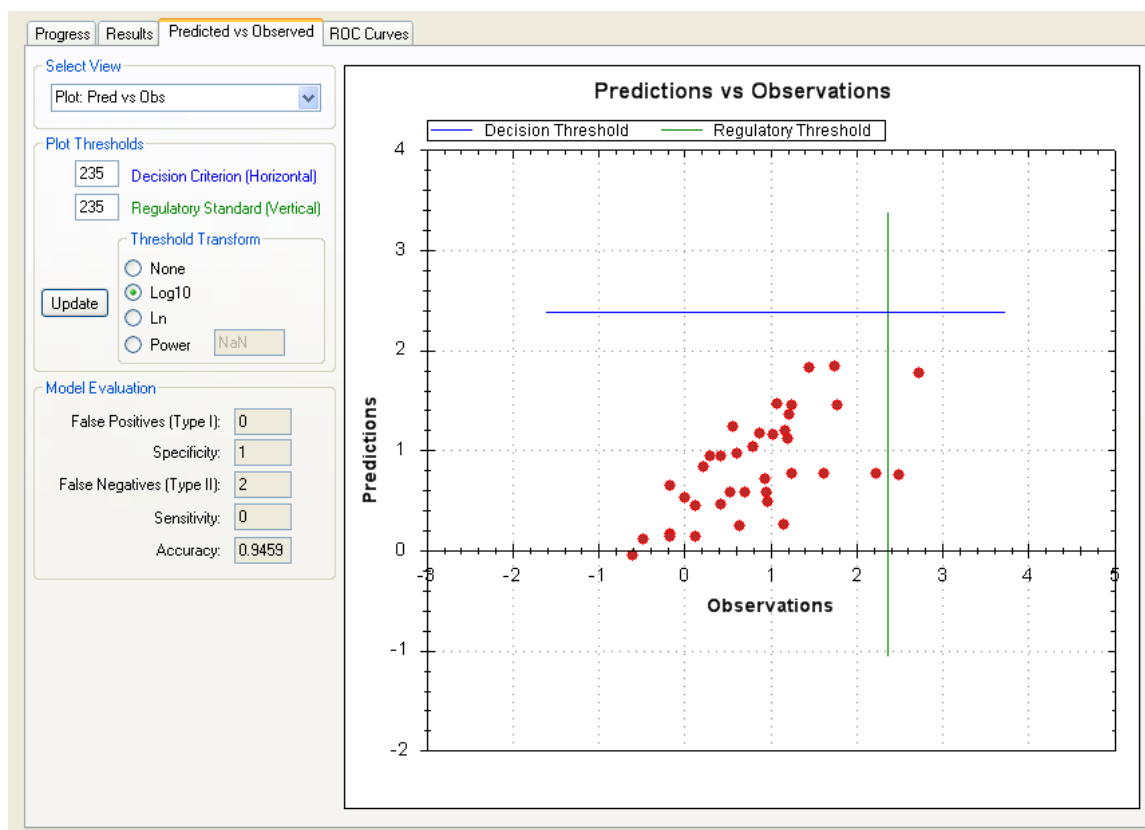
Progress | Results | Predicted vs Observed | ROC Curves

Select View
Plot: Pred vs Obs

Plot Thresholds
235 Decision Criterion (Horizontal)
235 Regulatory Standard (Vertical)

Threshold Transform
None
Log10
Ln
Power NaN

Update

Model Evaluation
False Positives (Type I): 0
Specificity: 1
False Negatives (Type II): 2
Sensitivity: 0
Accuracy: 0.9459

Predictions vs Observations

Decision Threshold
Regulatory Threshold

4
3
2
1
0
-1
-2

Predictions

-3 -2 -1 0 1 2 3 4 5

Observations